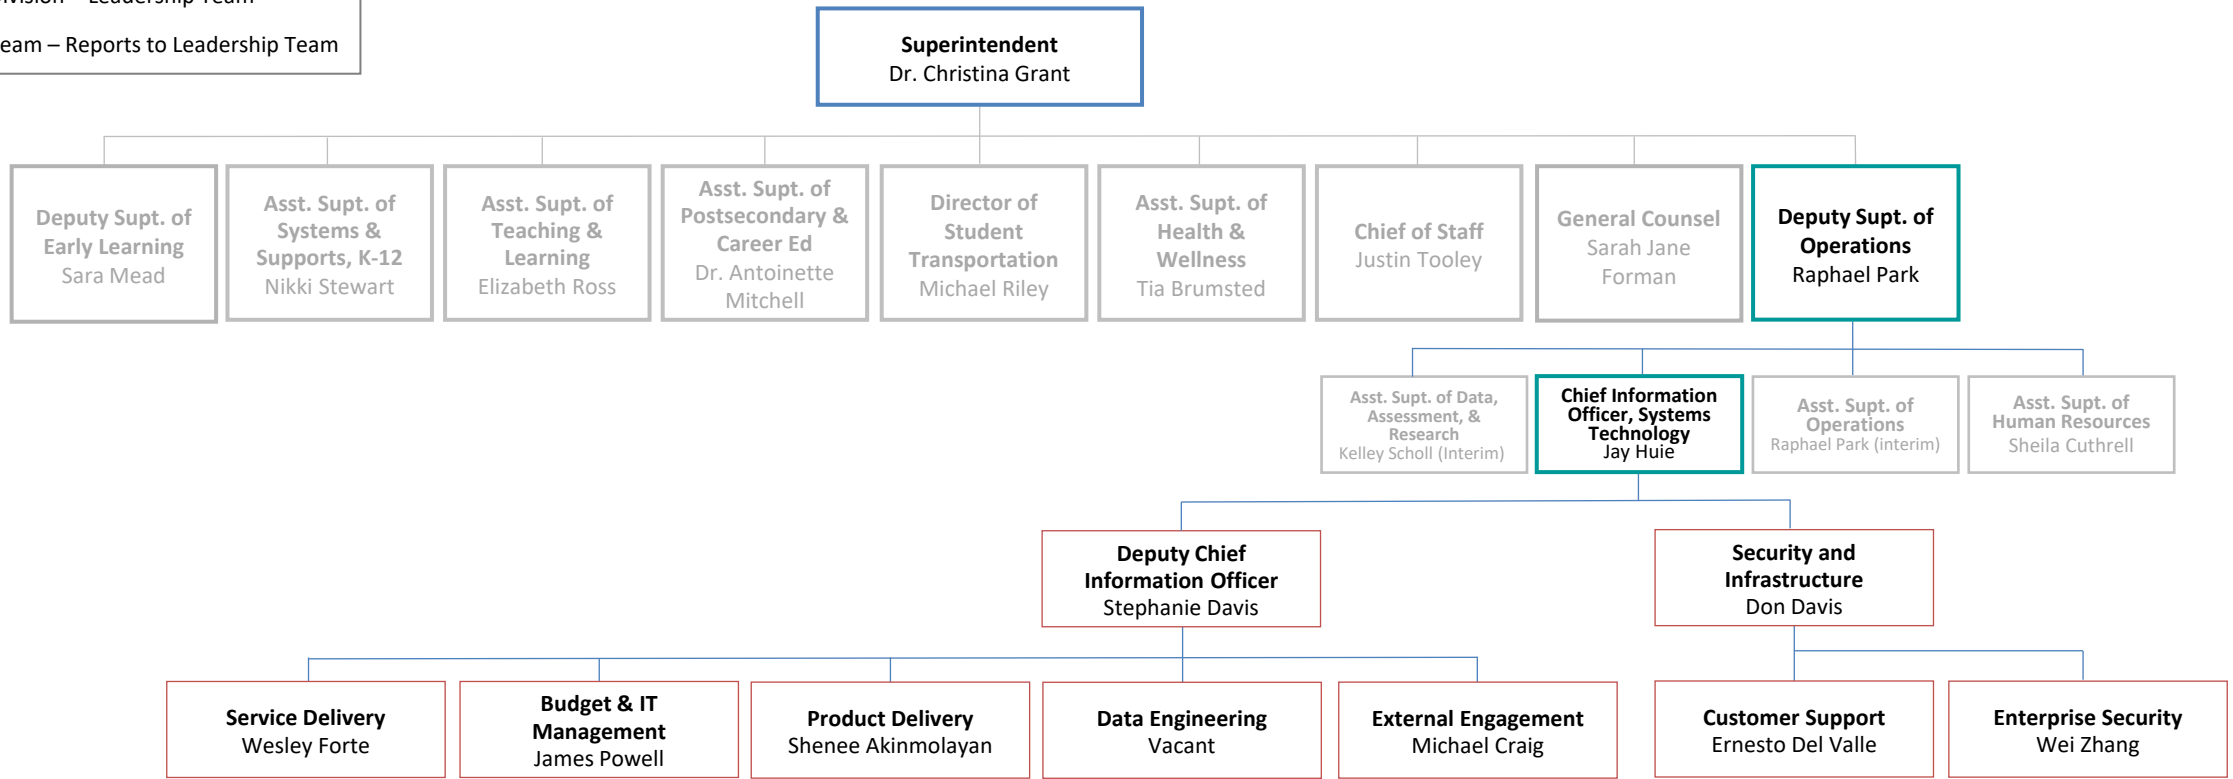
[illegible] – Leadership Team

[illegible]eam – Reports to Leadership Team

Superintendent
Dr. Christina Grant

Deputy Supt. of Early Learning
Sara Mead

Asst. Supt. of Systems & Supports, K-12
Nikki Stewart

Asst. Supt. of Teaching & Learning
Elizabeth Ross

Asst. Supt. of Postsecondary & Career Ed
Dr. Antoinette Mitchell

Director of Student Transportation
Michael Riley

Asst. Supt. of Health & Wellness
Tia Brumsted

Chief of Staff
Justin Tooley

General Counsel
Sarah Jane Forman

Deputy Supt. of Operations
Raphael Park

Asst. Supt. of Data, Assessment, & Research
Kelley Scholl (Interim)

Chief Information Officer, Systems Technology
Jay Huie

Asst. Supt. of Operations
Raphael Park (interim)

Asst. Supt. of Human Resources
Sheila Cuthrell

Deputy Chief Information Officer
Stephanie Davis

Security and Infrastructure
Don Davis

Service Delivery
Wesley Forte

Budget & IT Management
James Powell

Product Delivery
Shenee Akinmolayan

Data Engineering
Vacant

External Engagement
Michael Craig

Customer Support
Ernesto Del Valle

Enterprise Security
Wei Zhang